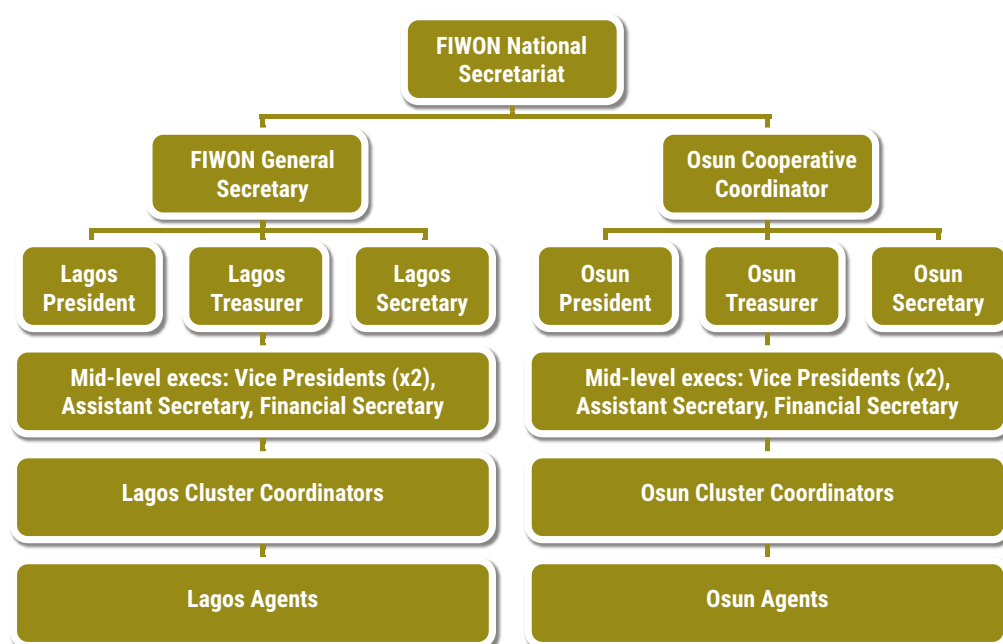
FIWON National Secretariat

FIWON General Secretary

Osun Cooperative Coordinator

Lagos President

Lagos Treasurer

Lagos Secretary

Osun President

Osun Treasurer

Osun Secretary

Mid-level execs: Vice Presidents (x2), Assistant Secretary, Financial Secretary

Mid-level execs: Vice Presidents (x2), Assistant Secretary, Financial Secretary

Lagos Cluster Coordinators

Osun Cluster Coordinators

Lagos Agents

Osun Agents